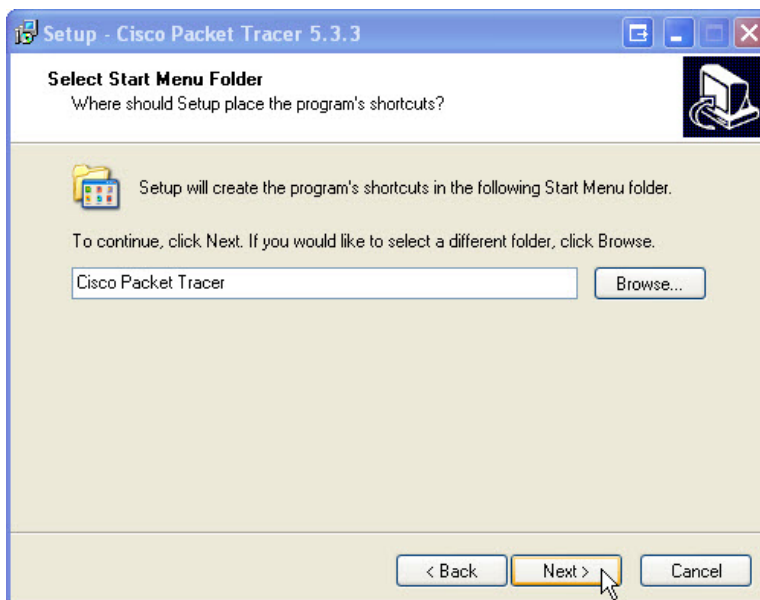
Setup - Cisco Packet Tracer 5.3.3

Select Start Menu Folder
Where should Setup place the program's shortcuts?

Setup will create the program's shortcuts in the following Start Menu folder.

To continue, click Next. If you would like to select a different folder, click Browse.

Cisco Packet Tracer

Browse...

< Back
Next >
Cancel